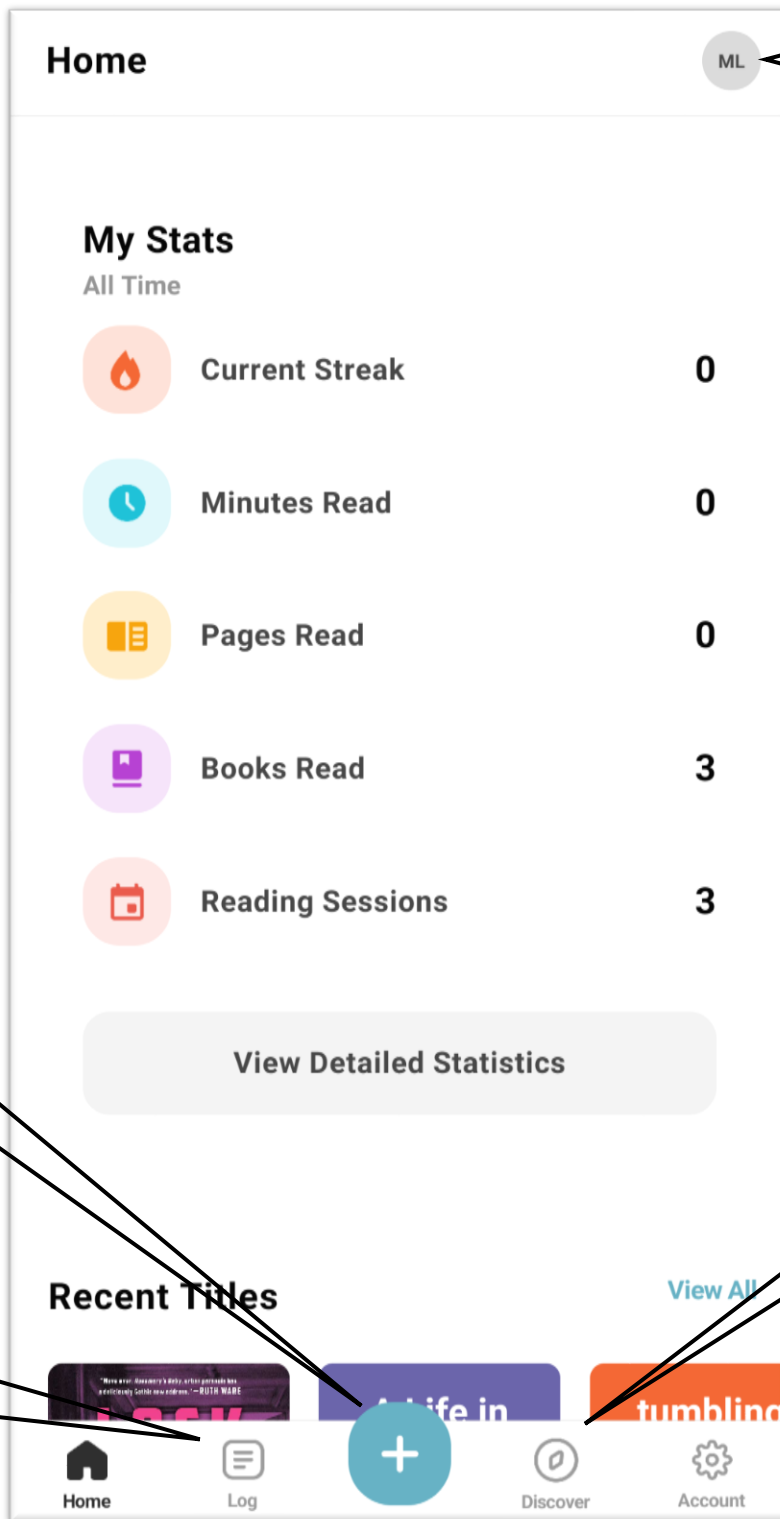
Home

ML

My Stats

All Time

Current Streak 0

Minutes Read 0

Pages Read 0

Books Read 3

Reading Sessions 3

View Detailed Statistics

Recent Titles

View All

"More eerie. Rosemary's Baby, a fair premade has ... addictively Gothic new address." —RUTH WARE

A life in

tumbling

Home

Log

Discover

Account